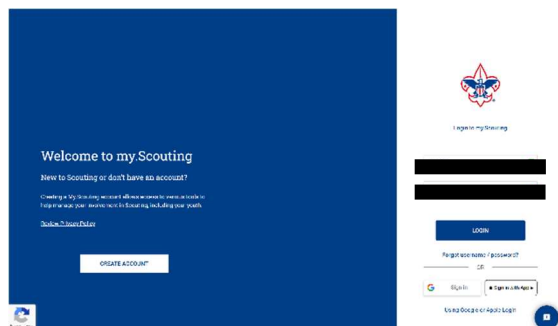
Welcome to my.Scouting

New to Scouting or don't have an account?

Creating a My.Scouting account allows access to resources and tools to help manage your involvement in Scouting, including your youth.

Review Privacy Policy

CREATE ACCOUNT

Login to my.Scouting

LOGIN

Forgot username / password?

OR

Sign In

Sign in with Apple

Using Google or Apple Login